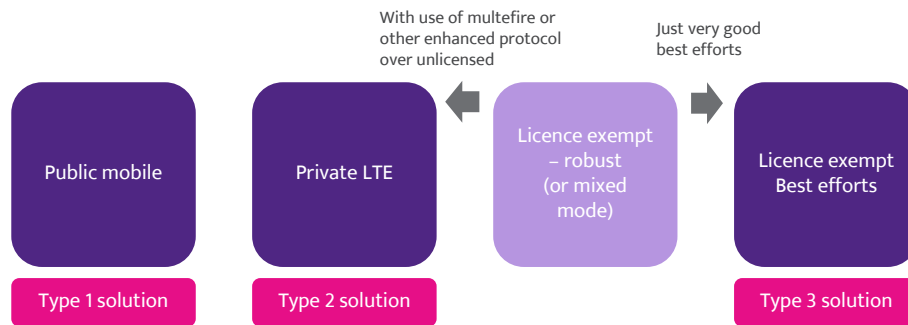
With use of multefire or other enhanced protocol over unlicensed

Just very good best efforts

Public mobile

Private LTE

Licence exempt – robust (or mixed mode)

Licence exempt Best efforts

Type 1 solution

Type 2 solution

Type 3 solution